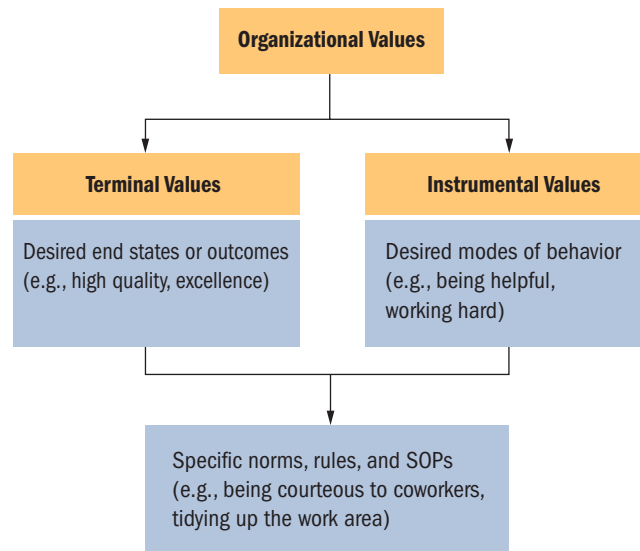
Organizational Values

Terminal Values

Desired end states or outcomes (e.g., high quality, excellence)

Instrumental Values

Desired modes of behavior (e.g., being helpful, working hard)

Specific norms, rules, and SOPs (e.g., being courteous to coworkers, tidying up the work area)